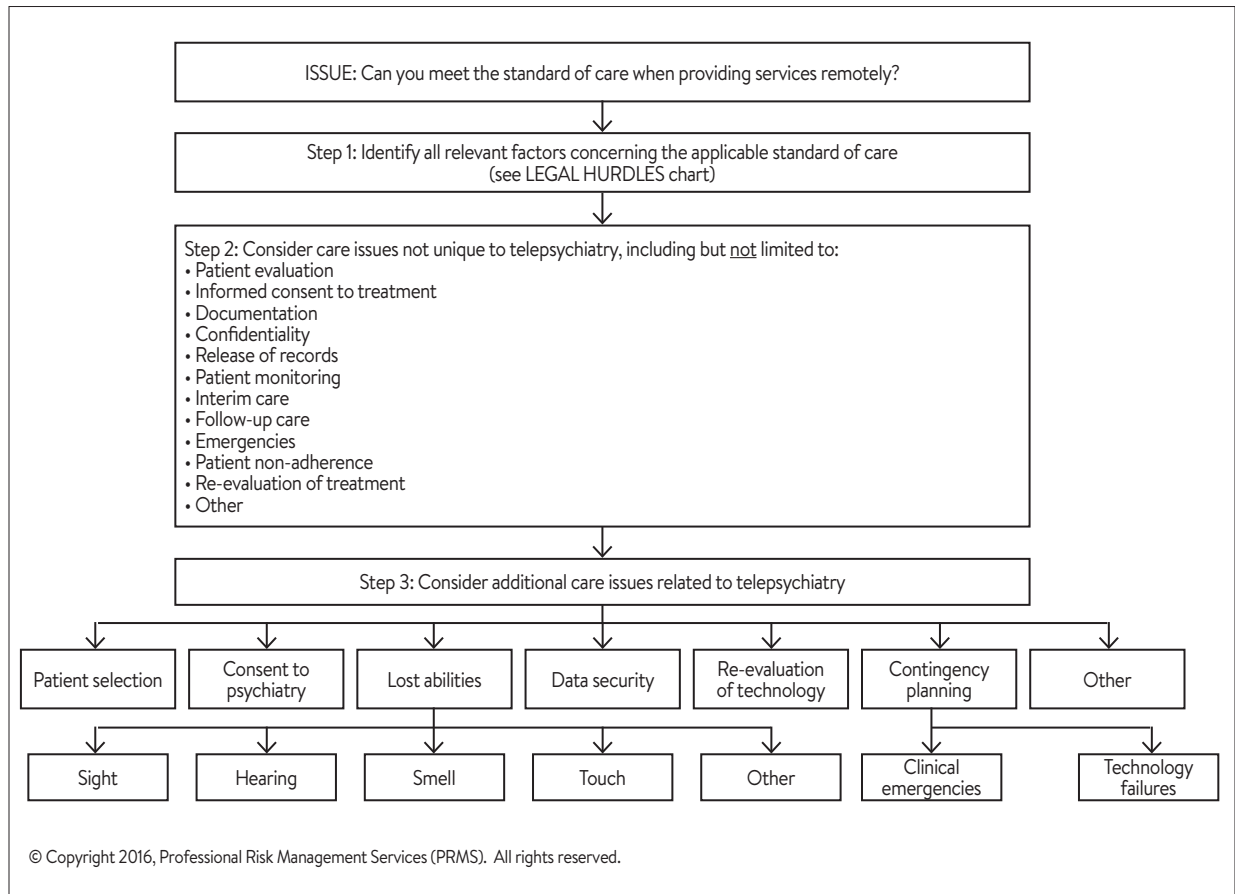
ISSUE: Can you meet the standard of care when providing services remotely?

Step 1: Identify all relevant factors concerning the applicable standard of care (see LEGAL HURDLES chart)

Step 2: Consider care issues not unique to telepsychiatry, including but not limited to:
• Patient evaluation
• Informed consent to treatment
• Documentation
• Confidentiality
• Release of records
• Patient monitoring
• Interim care
• Follow-up care
• Emergencies
• Patient non-adherence
• Re-evaluation of treatment
• Other

Step 3: Consider additional care issues related to telepsychiatry

Patient selection

Consent to psychiatry

Lost abilities

Data security

Re-evaluation of technology

Contingency planning

Other

Sight

Hearing

Smell

Touch

Other

Clinical emergencies

Technology failures

© Copyright 2016, Professional Risk Management Services (PRMS). All rights reserved.